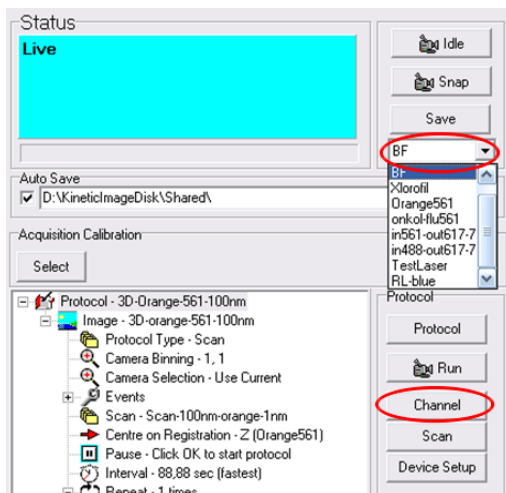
Status

Live

Idle

Snap

Save

BF

BF

Xlorofil

Orange561

onkol-flu561

in561-out617-7

in488-out617-7

TestLaser

RL-blue

Auto Save

D:\KineticImageDisk\Shared\

Acquisition Calibration

Select

Protocol - 3D-Orange-561-100nm

Image - 3D-orange-561-100nm

Protocol Type - Scan

Camera Binning - 1, 1

Camera Selection - Use Current

Events

Scan - Scan-100nm-orange-1nm

Centre on Registration - Z (Orange561)

Pause - Click OK to start protocol

Interval - 88,88 sec (fastest)

Repeat - 1 times

Protocol

Protocol

Run

Channel

Scan

Device Setup